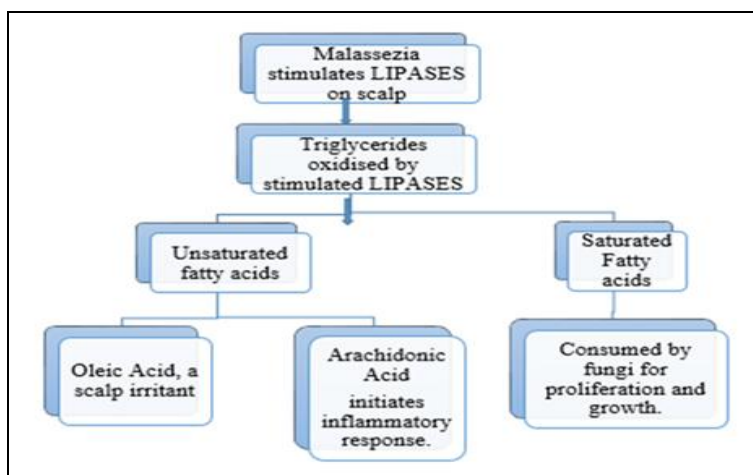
Malassezia stimulates LIPASES on scalp

Triglycerides oxidised by stimulated LIPASES

Unsaturated fatty acids

Saturated Fatty acids

Oleic Acid, a scalp irritant

Arachidonic Acid initiates inflammatory response.

Consumed by fungi for proliferation and growth.